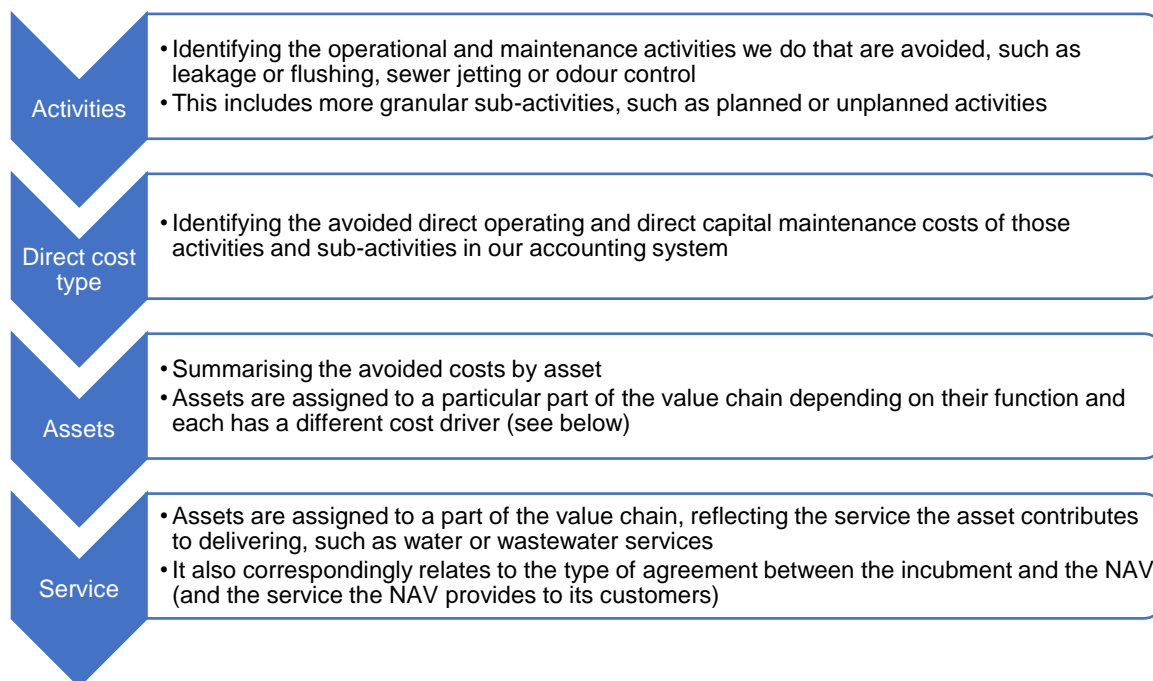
Activities

• Identifying the operational and maintenance activities we do that are avoided, such as leakage or flushing, sewer jetting or odour control
• This includes more granular sub-activities, such as planned or unplanned activities

Direct cost type

• Identifying the avoided direct operating and direct capital maintenance costs of those activities and sub-activities in our accounting system

Assets

• Summarising the avoided costs by asset
• Assets are assigned to a particular part of the value chain depending on their function and each has a different cost driver (see below)

Service

• Assets are assigned to a part of the value chain, reflecting the service the asset contributes to delivering, such as water or wastewater services
• It also correspondingly relates to the type of agreement between the incubment and the NAV (and the service the NAV provides to its customers)